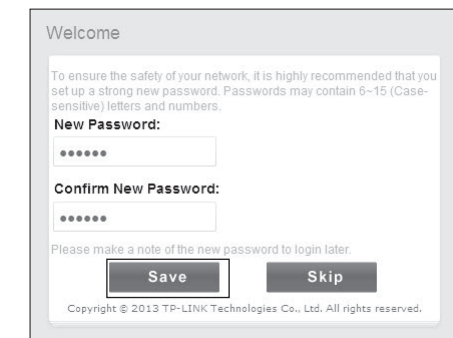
Welcome

To ensure the safety of your network, it is highly recommended that you set up a strong new password. Passwords may contain 6~15 (Case-sensitive) letters and numbers.

New Password:

••••••

Confirm New Password:

••••••

Please make a note of the new password to login later.

Save

Skip

Copyright © 2013 TP-LINK Technologies Co., Ltd. All rights reserved.